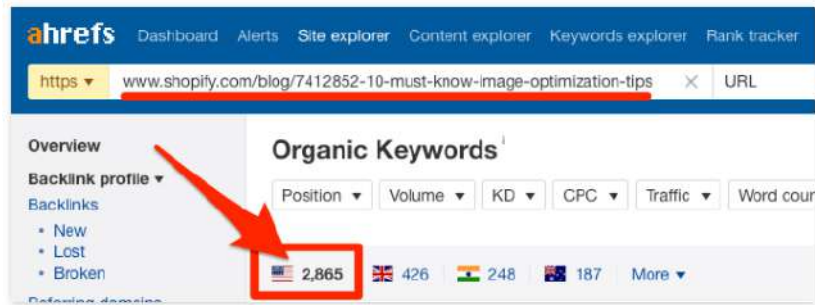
ahrefs Dashboard Alerts Site explorer Content explorer Keywords explorer Rank tracker

https ▾ www.shopify.com/blog/7412852-10-must-know-image-optimization-tips × URL

Overview
Backlink profile ▾
Backlinks
• New
• Lost
• Broken
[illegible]

Organic Keywords

Position ▾ Volume ▾ KD ▾ CPC ▾ Traffic ▾ Word cour

2,865 426 248 187 More ▾